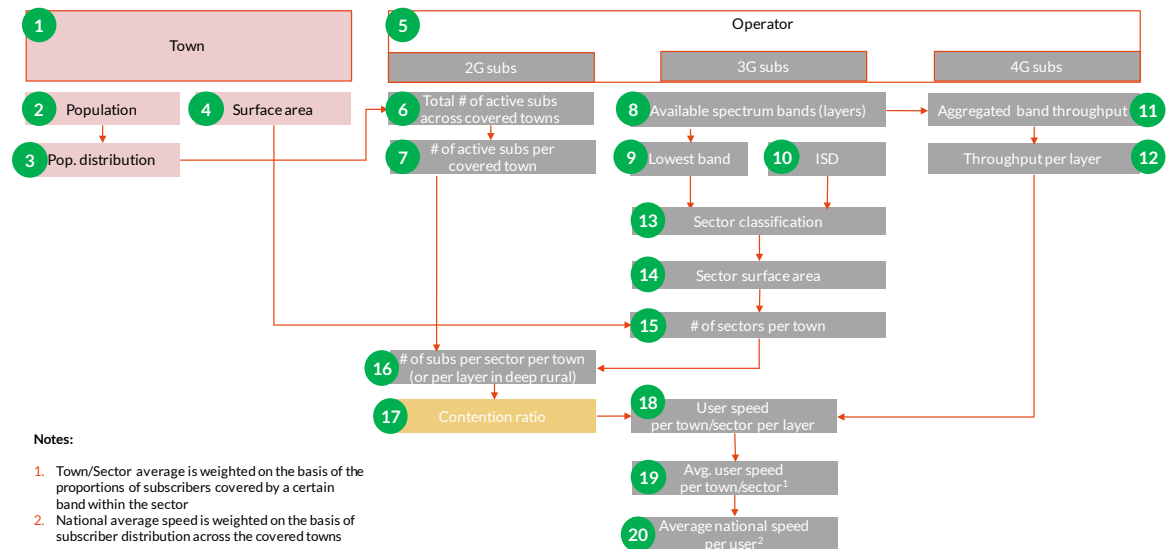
1 Town

5 Operator

2G subs

3G subs

4G subs

2 Population

4 Surface area

3 Pop. distribution

6 Total # of active subs across covered towns

7 # of active subs per covered town

8 Available spectrum bands (layers)

11 Aggregated band throughput

9 Lowest band

10 ISD

12 Throughput per layer

13 Sector classification

14 Sector surface area

15 # of sectors per town

16 # of subs per sector per town (or per layer in deep rural)

17 Contention ratio

18 User speed per town/sector per layer

19 Avg. user speed per town/sector$^1$

20 Average national speed per user$^2$

Notes:

1. Town/Sector average is weighted on the basis of the proportions of subscribers covered by a certain band within the sector
2. National average speed is weighted on the basis of subscriber distribution across the covered towns